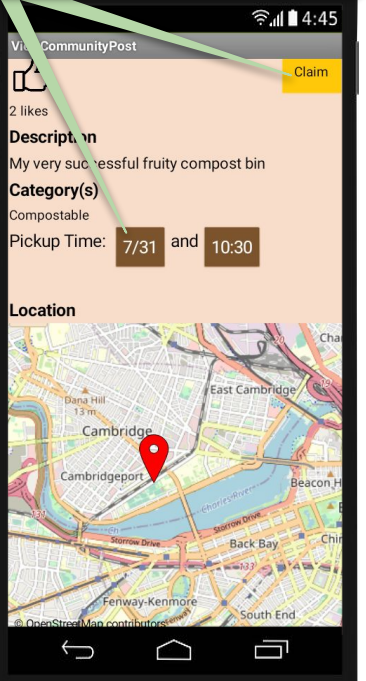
4:45

ViewCommunityPost

Claim

2 likes

Description

My very successful fruity compost bin

Category(s)

Compostable

Pickup Time: 7/31 and 10:30

Location

East Cambridge

Dana Hill

13 m

Cambridge

Cambridgeport

Beacon Hi

Charles River

Storrow Drive

Storrow Drive

Back Bay

Chin

Fenway-Kenmore

South End

© OpenStreetMap contributors